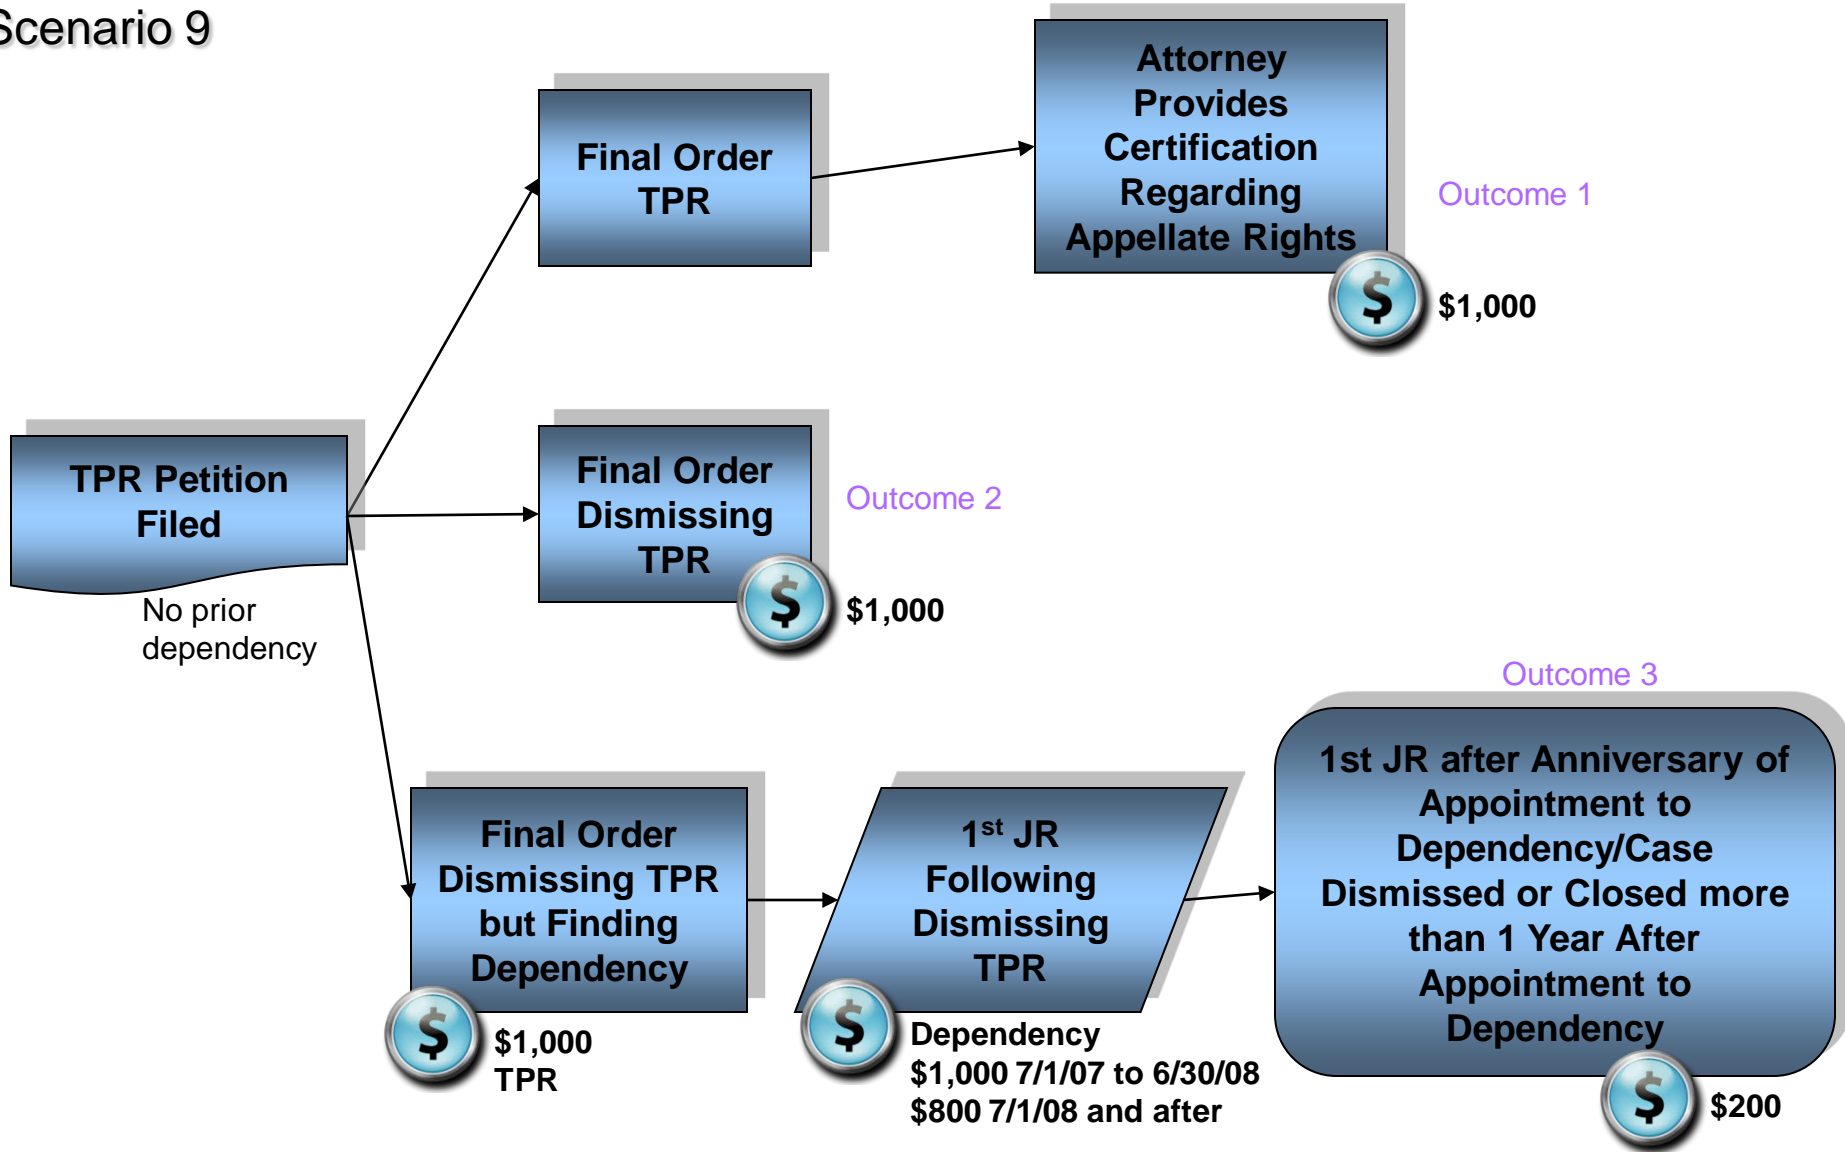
Scenario 9

TPR Petition Filed

No prior dependency

Final Order TPR

Attorney Provides Certification Regarding Appellate Rights

Outcome 1

$ $1,000

Final Order Dismissing TPR

Outcome 2

$ $1,000

Final Order Dismissing TPR but Finding Dependency

$ $1,000 TPR

1$^{st}$ JR Following Dismissing TPR

$ Dependency $1,000 7/1/07 to 6/30/08 $800 7/1/08 and after

Outcome 3

1st JR after Anniversary of Appointment to Dependency/Case Dismissed or Closed more than 1 Year After Appointment to Dependency

$ $200